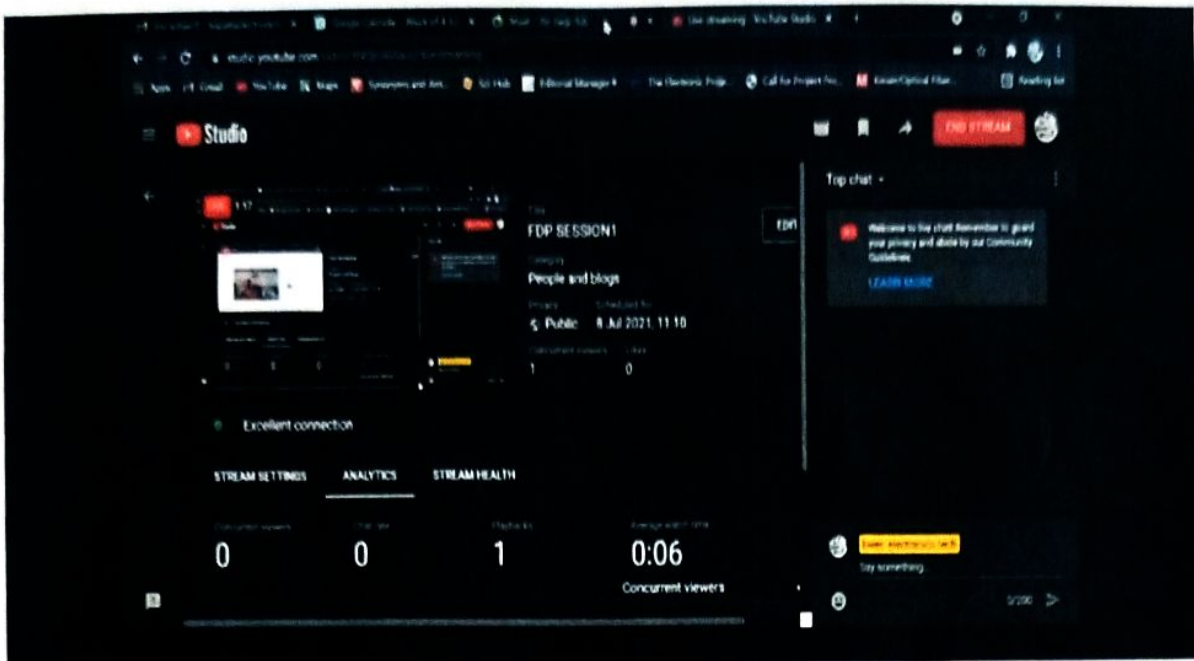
Live streaming - YouTube Studio

studio.youtube.com

Apps Gmail YouTube Maps Synonyms and Ant... Sci-Hub Editorial Manager The Electronic Proje... Call for Project Pro... Reading list

Studio

END STREAM

Title
FDP SESSION1

Category
People and blogs

Privacy
Public

Scheduled for
8 Jul 2021, 11:10

Concurrent viewers
1

Likes
0

EDIT

Excellent connection

STREAM SETTINGS ANALYTICS STREAM HEALTH

Concurrent viewers
0

Chat rate
0

Playbacks
1

Average watch time
0:06

Concurrent viewers

Top chat

Welcome to live chat! Remember to guard your privacy and abide by our Community Guidelines.

LEARN MORE

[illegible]

Say something...

0/200